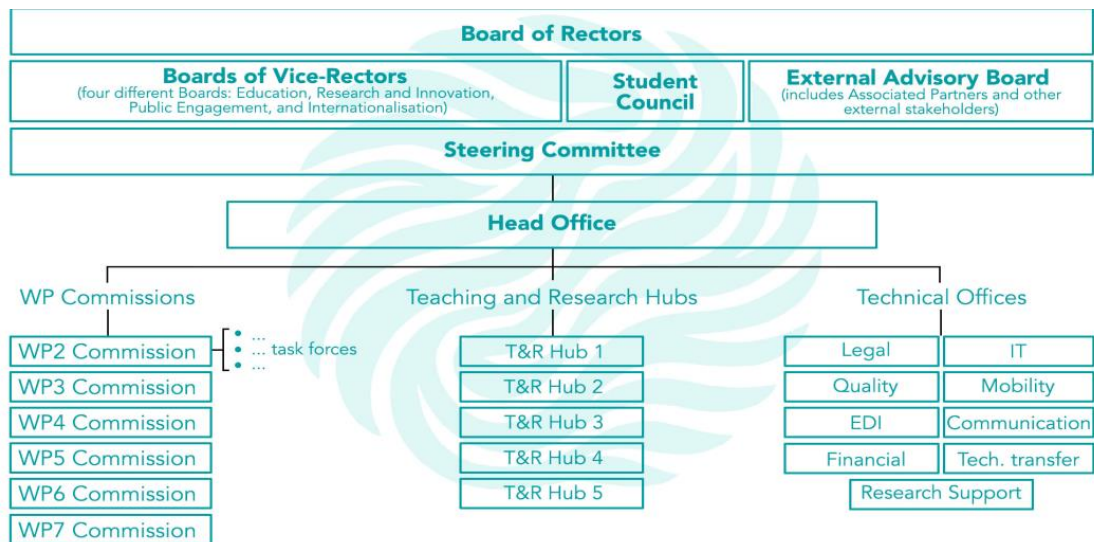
Board of Rectors

Boards of Vice-Rectors
(four different Boards: Education, Research and Innovation, Public Engagement, and Internationalisation)

Student Council

External Advisory Board
(includes Associated Partners and other external stakeholders)

Steering Committee

Head Office

WP Commissions

WP2 Commission
WP3 Commission
WP4 Commission
WP5 Commission
WP6 Commission
WP7 Commission

- ...
- ... task forces
- ...

Teaching and Research Hubs

T&R Hub 1
T&R Hub 2
T&R Hub 3
T&R Hub 4
T&R Hub 5

Technical Offices

| Legal | IT |
|---|---|
| Quality | Mobility |
| EDI | Communication |
| Financial | Tech. transfer |

Research Support